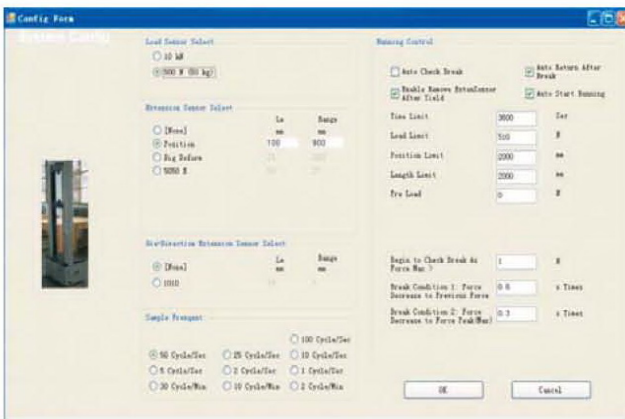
Config Form

System Config

Load Sensor Select

10 kN

500 N (50 kg)

Extension Sensor Select

| | Lo | Range |
|---|---|---|
| | mm | mm |
| [None] | | |
| Position | 100 | 800 |
| Big Deform | 25 | 1000 |
| 5050 E | 50 | 25 |

Bi-Direction Extension Sensor Select

| | Lo | Range |
|---|---|---|
| | mm | mm |
| [None] | | |
| 1010 | 50 | 5 |

Sample Frequent

100 Cycle/Sec

50 Cycle/Sec   25 Cycle/Sec   10 Cycle/Sec

5 Cycle/Sec   2 Cycle/Sec   1 Cycle/Sec

30 Cycle/Min   10 Cycle/Min   2 Cycle/Min

Running Control

Auto Check Break

Auto Return After Break

Enable Remove ExtenSensor After Yield

Auto Start Running

Time Limit 3600 Sec

Load Limit 510 N

Position Limit 2000 mm

Length Limit 2000 mm

Pre Load 0 N

Begin to Check Break As Force Max ? 1 N

Break Condition 1: Force Decrease to Previous Force 0.8 x Times

Break Condition 2: Force Decrease to Force Peak(Max) 0.3 x Times

OK

Cancel